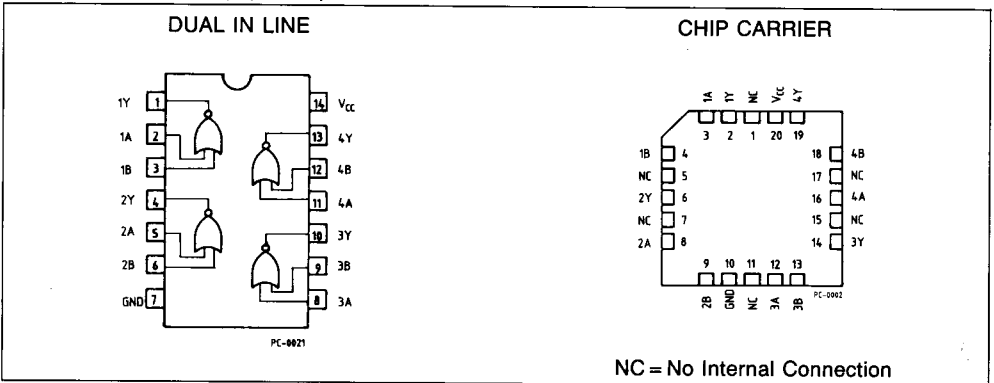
DUAL IN LINE

1Y 1
1A 2
1B 3
2Y 4
2A 5
2B 6
GND 7
14 $V_{CC}$
13 4Y
12 4B
11 4A
10 3Y
9 3B
8 3A

PC-0021

CHIP CARRIER

1A 1Y NC $V_{CC}$ 4Y
3 2 1 20 19

1B 4
NC 5
2Y 6
NC 7
2A 8

18 4B
17 NC
16 4A
15 NC
14 3Y

9 10 11 12 13
2B GND NC 3A 3B

PC-0002

NC = No Internal Connection